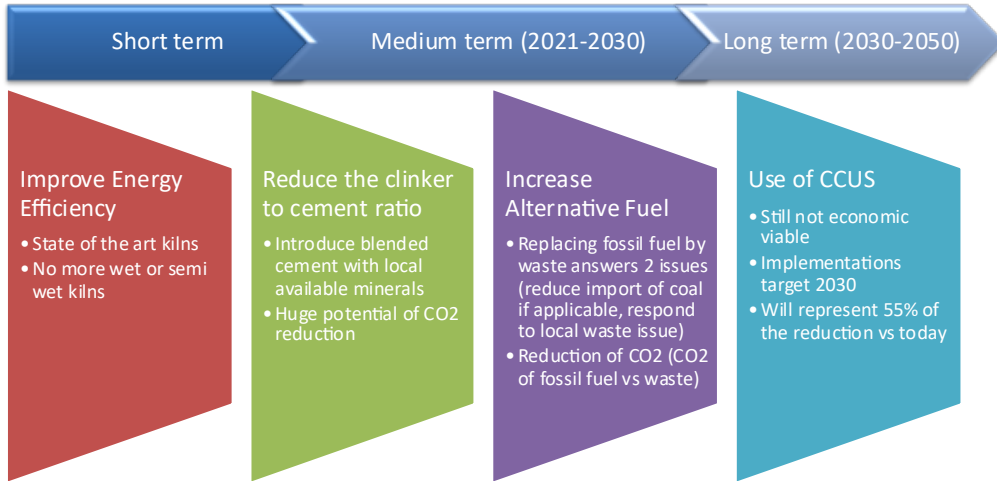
Short term

Medium term (2021-2030)

Long term (2030-2050)

Improve Energy Efficiency

• State of the art kilns
• No more wet or semi wet kilns

Reduce the clinker to cement ratio

• Introduce blended cement with local available minerals
• Huge potential of CO2 reduction

Increase Alternative Fuel

• Replacing fossil fuel by waste answers 2 issues (reduce import of coal if applicable, respond to local waste issue)
• Reduction of CO2 (CO2 of fossil fuel vs waste)

Use of CCUS

• Still not economic viable
• Implementations target 2030
• Will represent 55% of the reduction vs today